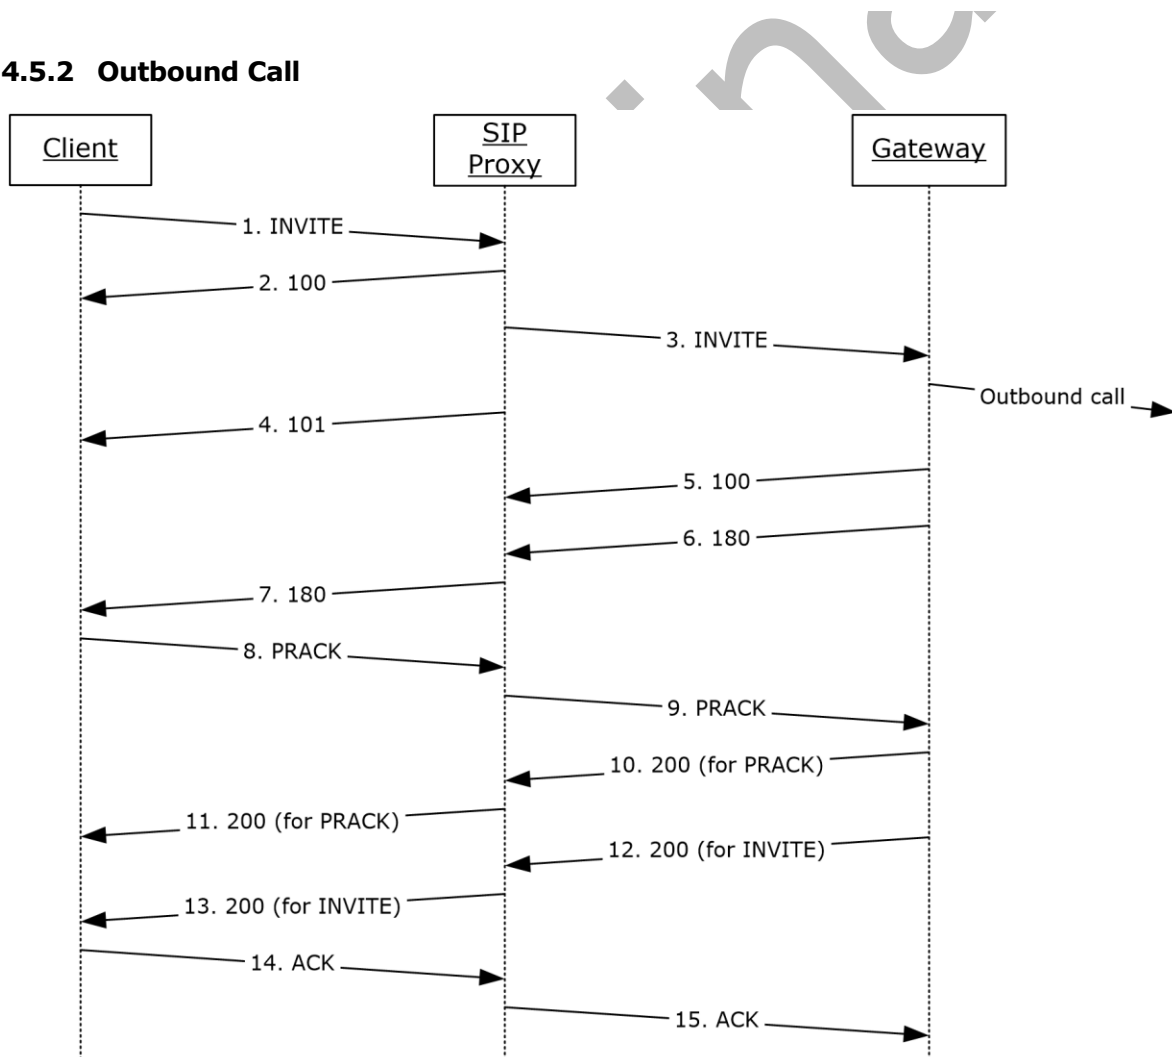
4.5.2 Outbound Call

Client

SIP Proxy

Gateway

1. INVITE

2. 100

3. INVITE

Outbound call

4. 101

5. 100

6. 180

7. 180

8. PRACK

9. PRACK

10. 200 (for PRACK)

11. 200 (for PRACK)

12. 200 (for INVITE)

13. 200 (for INVITE)

14. ACK

15. ACK